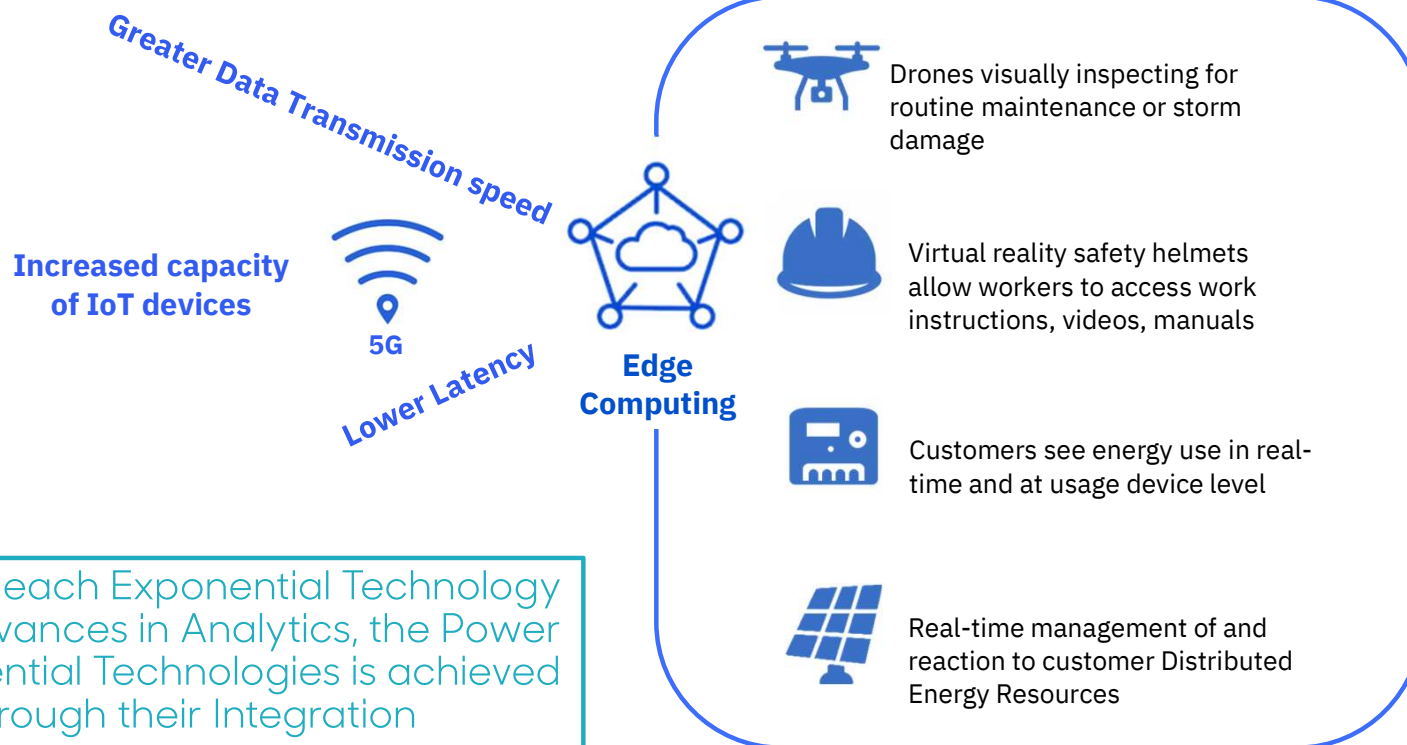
Greater Data Transmission speed

Increased capacity of IoT devices

5G

Lower Latency

Edge Computing

Drones visually inspecting for routine maintenance or storm damage

Virtual reality safety helmets allow workers to access work instructions, videos, manuals

Customers see energy use in real-time and at usage device level

Real-time management of and reaction to customer Distributed Energy Resources

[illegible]each Exponential Technology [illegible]vances in Analytics, the Power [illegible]ential Technologies is achieved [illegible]rough their Integration